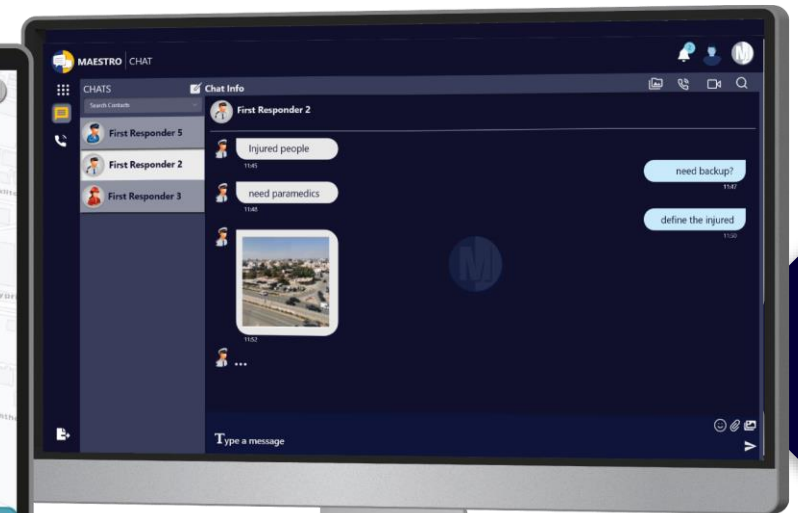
MAESTRO | CHAT

CHATS

Search Contacts

First Responder 5

First Responder 2

First Responder 3

Chat Info

First Responder 2

Injured people

11:45

need backup?

11:47

need paramedics

11:48

define the injured

11:50

11:52

...

Type a message